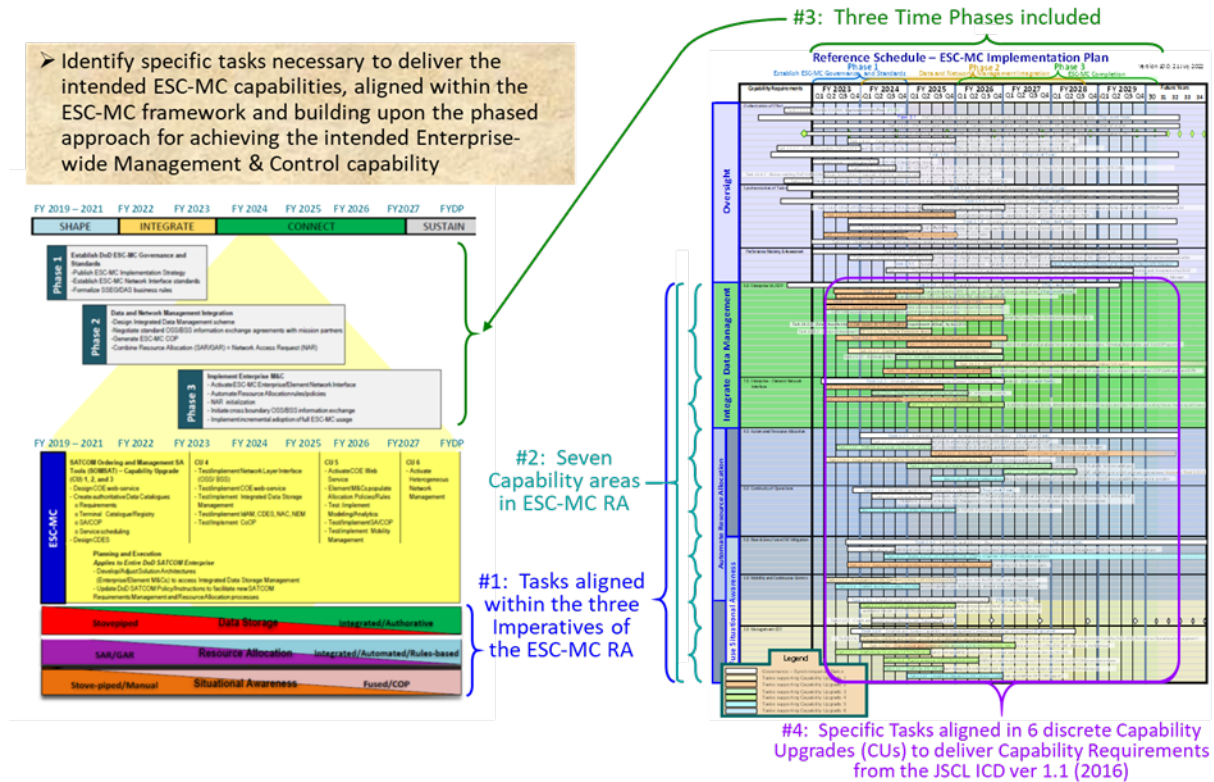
#3: Three Time Phases included

➢ Identify specific tasks necessary to deliver the intended ESC-MC capabilities, aligned within the ESC-MC framework and building upon the phased approach for achieving the intended Enterprise-wide Management & Control capability

FY 2019 – 2021 FY 2022 FY 2023 FY 2024 FY 2025 FY 2026 FY2027 FYDP

SHAPE INTEGRATE CONNECT SUSTAIN

Phase 1
Establish DoD ESC-MC Governance and Standards
-Publish ESC-MC Implementation Strategy
-Establish ESC-MC Network Interface standards
-Formalize SSEG/DAS business rules

Phase 2
Data and Network Management Integration
-Design Integrated Data Management scheme
-Negotiate standard OSS/BSS information exchange agreements with mission partners
-Generate ESC-MC COP
-Combine Resource Allocation (SAR/GAR) + Network Access Request (NAR)

Phase 3
Implement Enterprise M&C
-Activate ESC-MC Enterprise/Element Network Interface
-Automate Resource Allocation rules/policies
-NAR initialization
-Initiate cross boundary OSS/BSS information exchange
-Implement incremental adoption of full ESC-MC usage

FY 2019 – 2021 FY 2022 FY 2023 FY 2024 FY 2025 FY 2026 FY2027 FYDP

ESC-MC

SATCOM Ordering and Management SA Tools (SOMSAT) – Capability Upgrade (CU) 1, 2, and 3
- Design COE web-service
- Create authoritative Data Catalogues
o Requirements
o Terminal Catalogue/Registry
o SA/COP
o Service scheduling
- Design CDES

CU 4
- Test/implement Network Layer Interface (OSS/BSS)
- Test/implement COE web-service
- Test/implement Integrated Data Storage Management
- Test/implement WAM, CDES, NAC, NEM
- Test/implement CoCP

CU 5
- Activate COE Web Service
- Element M&C populate Allocation Policies/Rules
- Test Implement Modeling/Analytics
- Test/implement SA/COP
- Test/implement Mobility Management

CU 6
- Activate Heterogeneous Network Management

Planning and Execution
Applies to Entire DoD SATCOM Enterprise
- Develop/Adjust Solution Architectures (Enterprise/Element M&Cs) to access Integrated Data Storage Management
- Update DoD SATCOM Policy/Instructions to facilitate new SATCOM Requirements Management and Resource Allocation processes

Stovepiped Data Storage Integrated/Authoritative
SAR/GAR Resource Allocation Integrated/Automated/Rules-based
Stove-piped/Manual Situational Awareness Fused/COP

#2: Seven Capability areas in ESC-MC RA

#1: Tasks aligned within the three Imperatives of the ESC-MC RA

Reference Schedule – ESC-MC Implementation Plan
Phase 1 Phase 2 Phase 3
Establish ESC-MC Governance and Standards Data and Network Management Integration ESC-MC Completion
FY 2023 FY 2024 FY 2025 FY 2026 FY 2027 FY2028 FY2029 Future Years
Q1 Q2 Q3 Q4
Capability Requirements
Oversight
Integrate Data Management
Automate Resource Allocation
Situational Awareness
Legend

#4: Specific Tasks aligned in 6 discrete Capability Upgrades (CUs) to deliver Capability Requirements from the JSCL ICD ver 1.1 (2016)